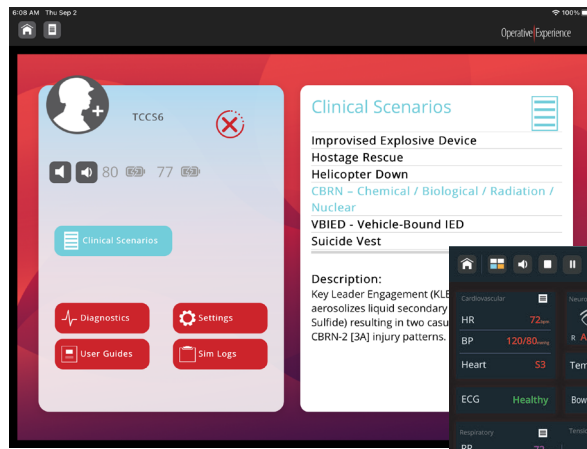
6:08 AM Thu Sep 2

100%

Operative Experience

TCCS6

80

77

Clinical Scenarios

Diagnostics

Settings

User Guides

Sim Logs

Clinical Scenarios

Improvised Explosive Device

Hostage Rescue

Helicopter Down

CBRN – Chemical / Biological / Radiation / Nuclear

VBIED - Vehicle-Bound IED

Suicide Vest

Description:

Key Leader Engagement (KLE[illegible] aerosolizes liquid secondary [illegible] Sulfide) resulting in two casu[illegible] CBRN-2 [3A] injury patterns.

Cardiovascular

HR 72

BP 120/80

Heart S3

ECG Healthy

Respiratory

RR 72

Neuro

R A

Tem

Bow

Tensio